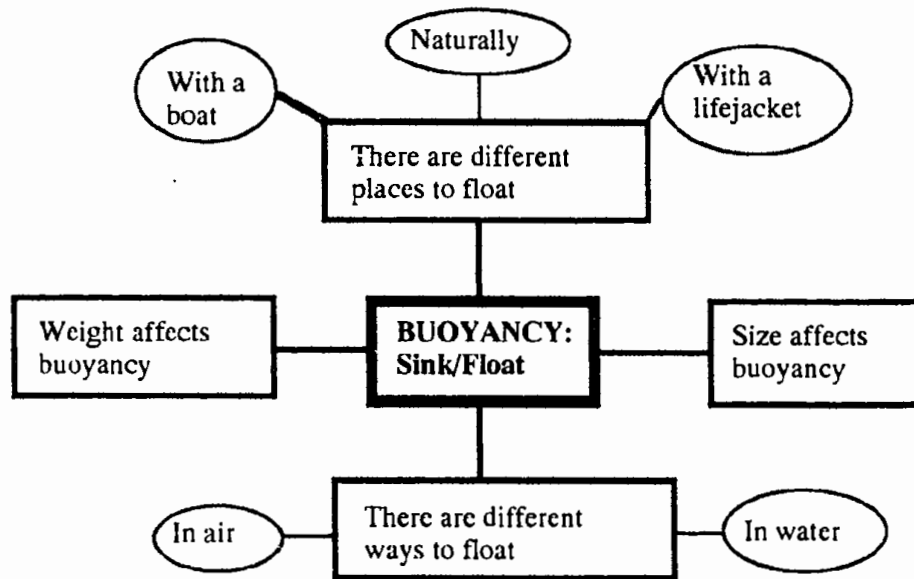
Naturally

With a boat

With a lifejacket

There are different places to float

Weight affects buoyancy

BUOYANCY: Sink/Float

Size affects buoyancy

In air

There are different ways to float

In water